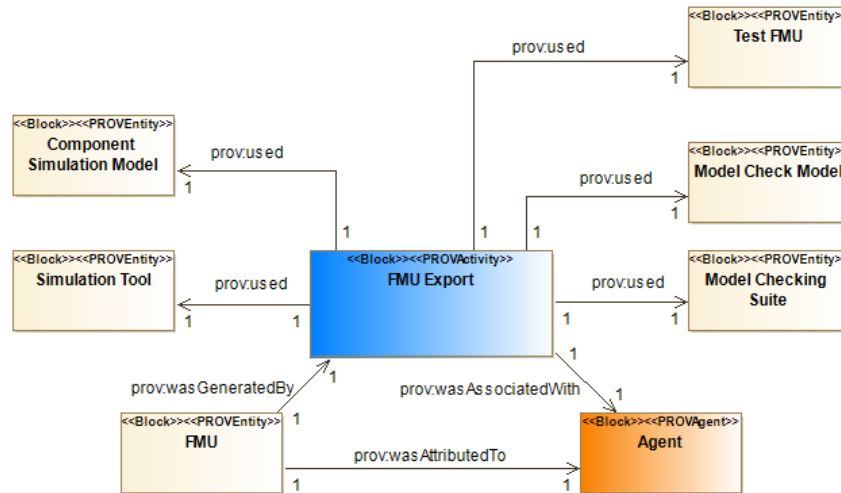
<<Block>><<PROVEntity>>
Test FMU

prov:used

1

<<Block>><<PROVEntity>>
Component Simulation Model

prov:used

1

<<Block>><<PROVEntity>>
Model Check Model

prov:used

1

1

1

1

<<Block>><<PROVEntity>>
Simulation Tool

prov:used

1

1

<<Block>><<PROVActivity>>
FMU Export

<<Block>><<PROVEntity>>
Model Checking Suite

prov:used

1

1

1

1

prov:wasGeneratedBy

prov:wasAssociatedWith

1

1

<<Block>><<PROVEntity>>
FMU

<<Block>><<PROVAgent>>
Agent

prov:wasAttributedTo

1

1